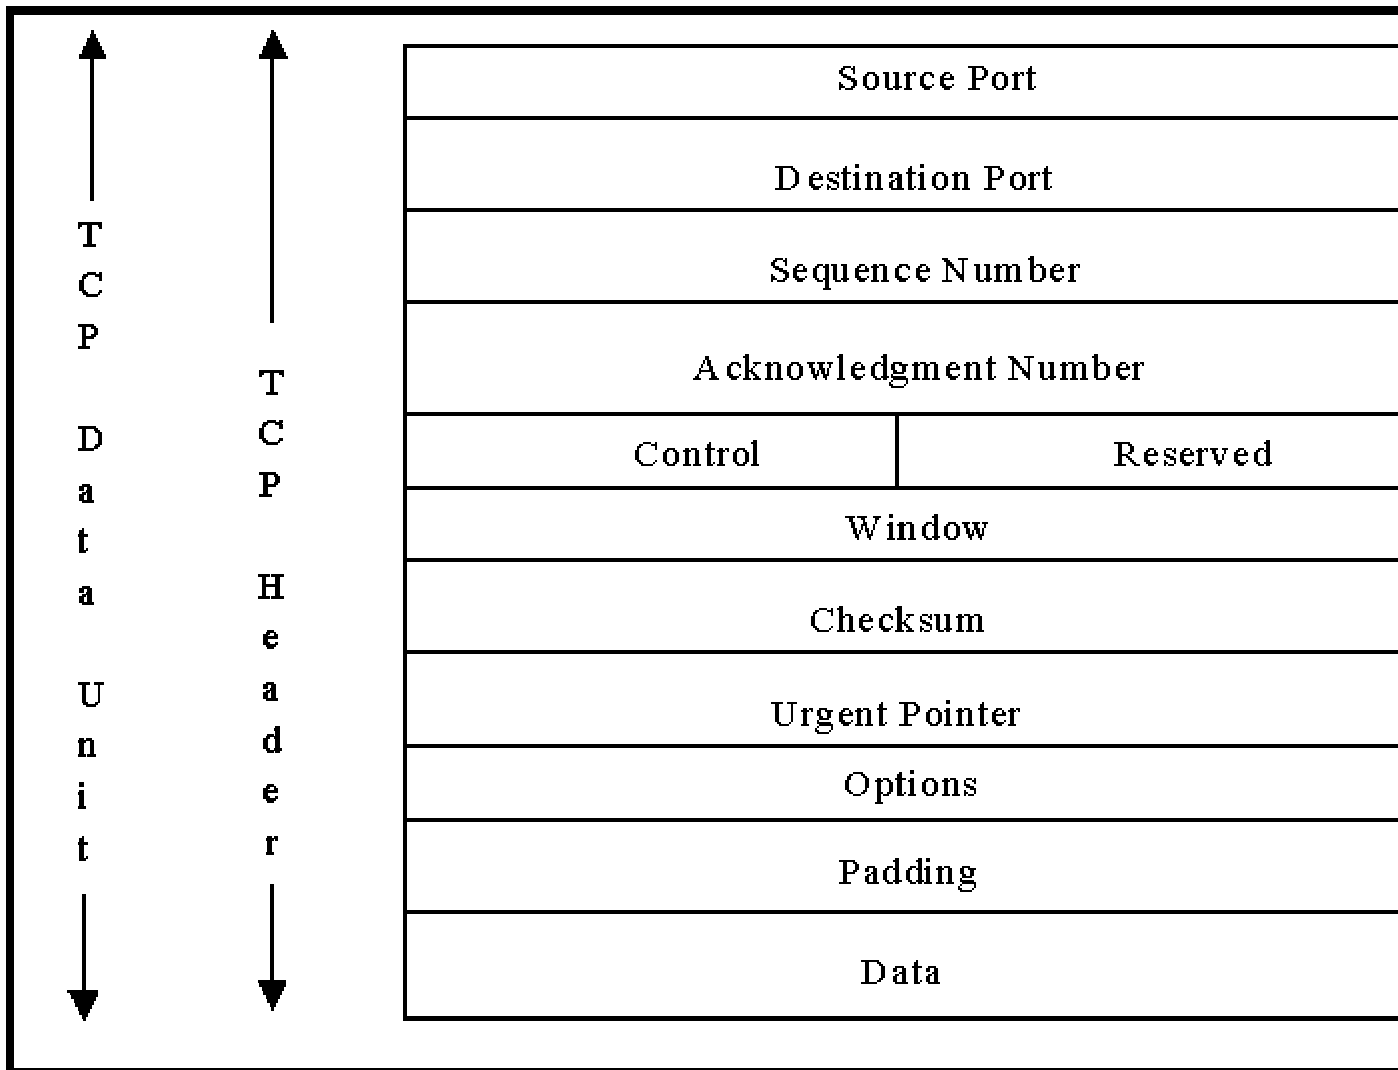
TCP Data Unit

TCP Header

| Source Port | |
|---|---|
| Destination Port | |
| Sequence Number | |
| Acknowledgment Number | |
| Control | Reserved |
| Window | |
| Checksum | |
| Urgent Pointer | |
| Options | |
| Padding | |
| Data | |